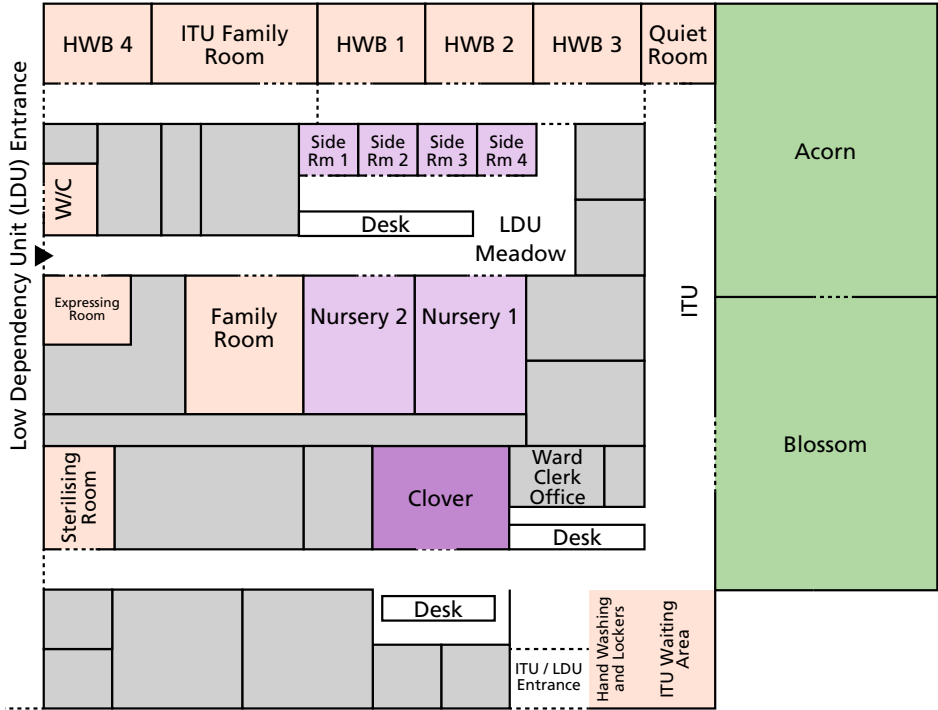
HWB 4
ITU Family Room
HWB 1
HWB 2
HWB 3
Quiet Room
Acorn
Low Dependency Unit (LDU) Entrance
Side Rm 1
Side Rm 2
Side Rm 3
Side Rm 4
W/C
Desk
LDU Meadow
ITU
Expressing Room
Family Room
Nursery 2
Nursery 1
Blossom
Sterilising Room
Clover
Ward Clerk Office
Desk
Desk
Hand Washing and Lockers
ITU Waiting Area
ITU / LDU Entrance